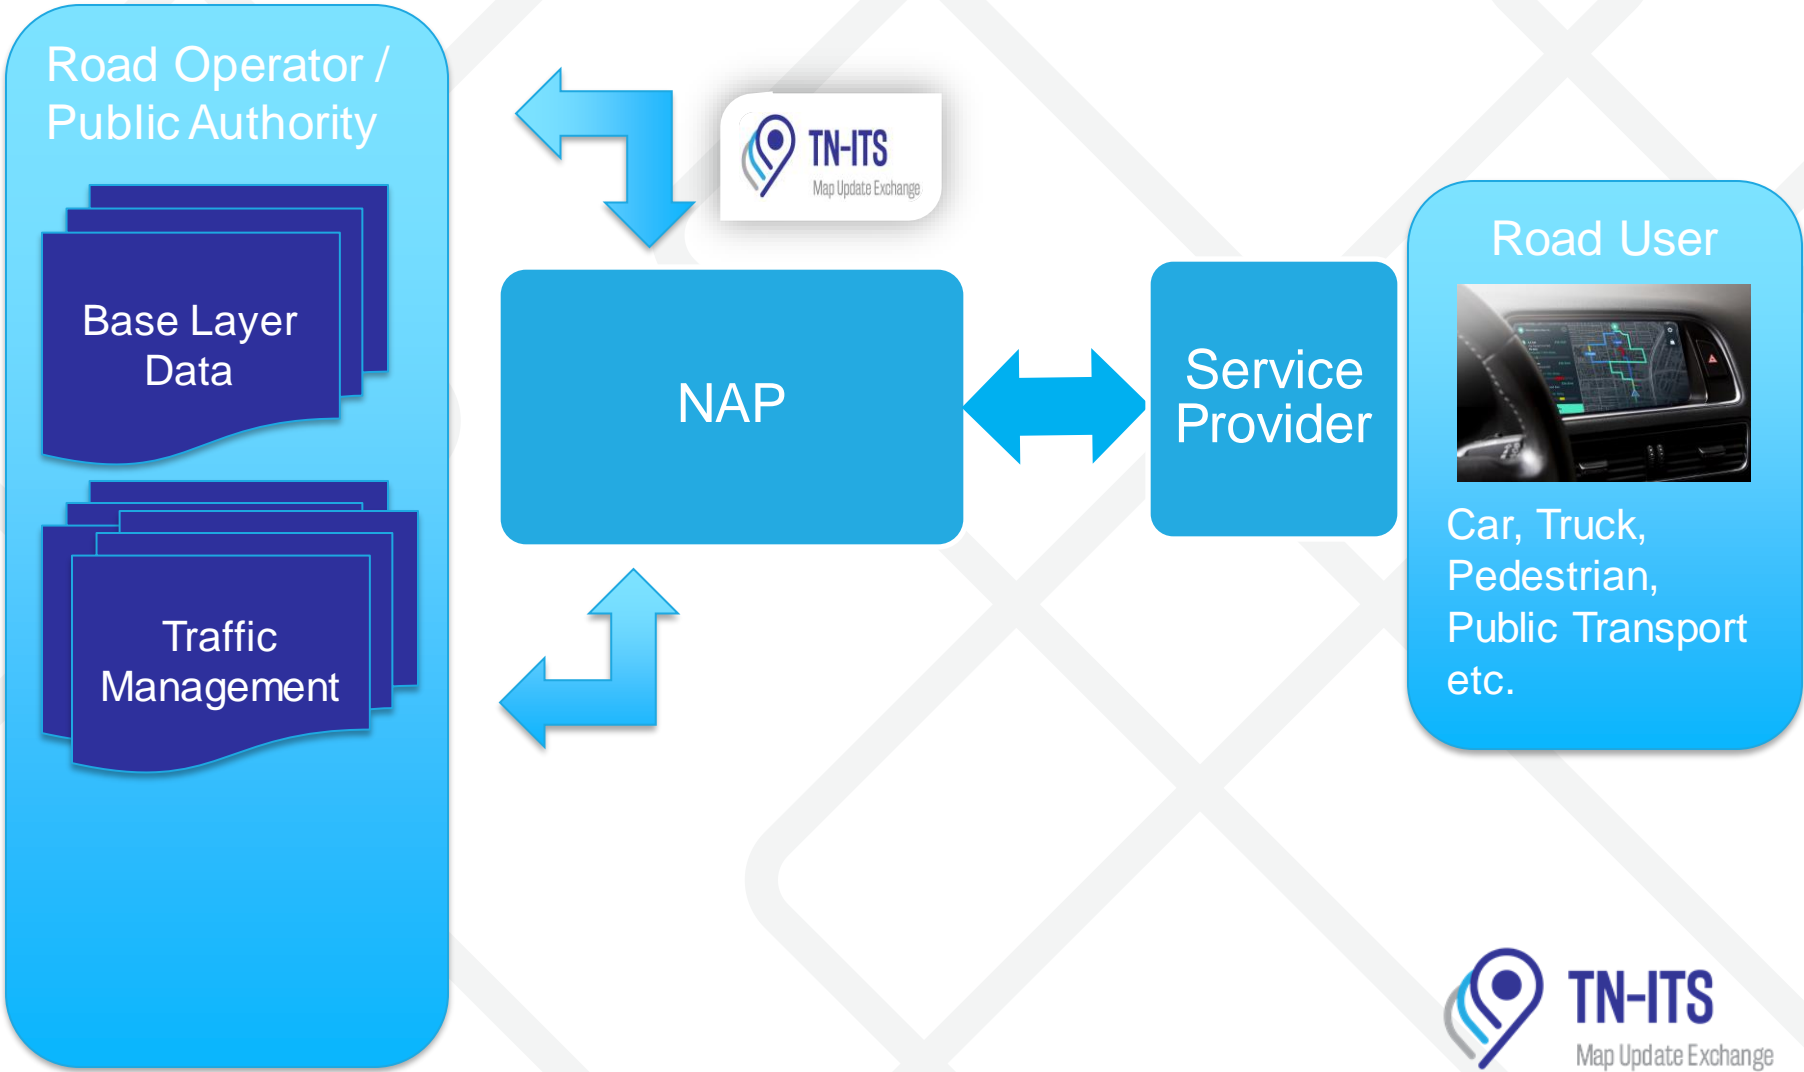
Road Operator / Public Authority

Base Layer Data

Traffic Management

TN-ITS
Map Update Exchange

NAP

Service Provider

Road User

Car, Truck, Pedestrian, Public Transport etc.

TN-ITS
Map Update Exchange